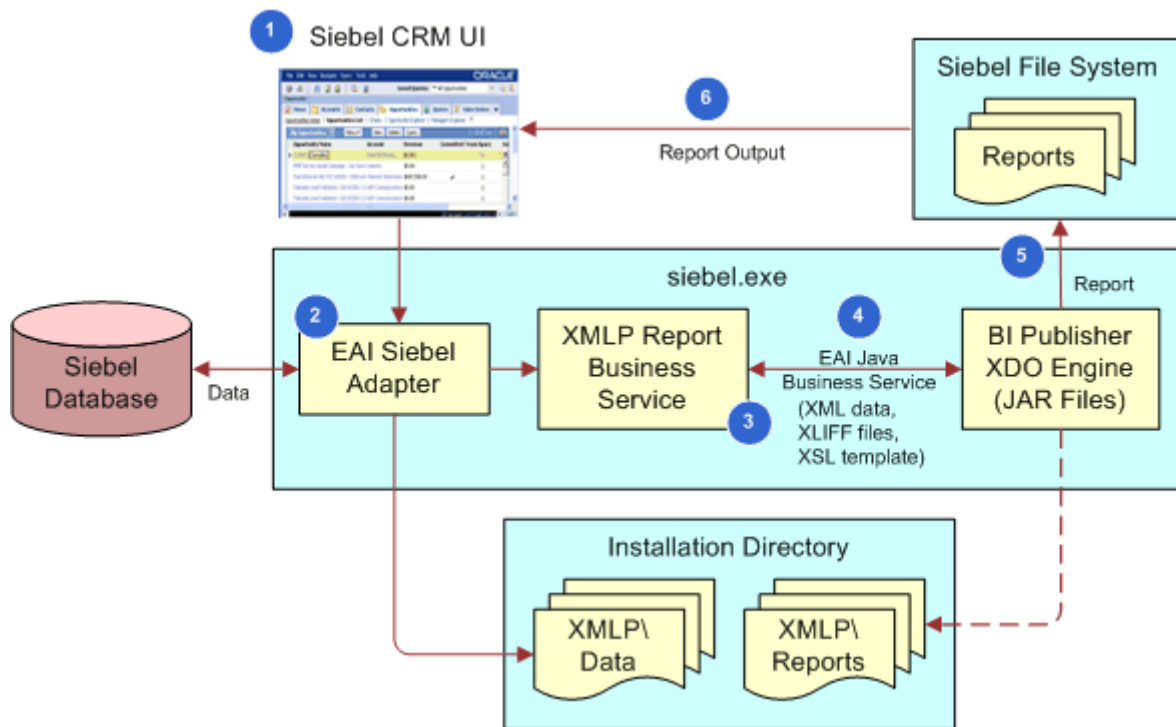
1 Siebel CRM UI

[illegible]

6

Report Output

Siebel File System

Reports

siebel.exe

5

Report

Siebel Database

Data

2

EAI Siebel Adapter

XMLP Report Business Service

3

4

EAI Java Business Service (XML data, XLIFF files, XSL template)

BI Publisher XDO Engine (JAR Files)

Installation Directory

XMLP\ Data

XMLP\ Reports